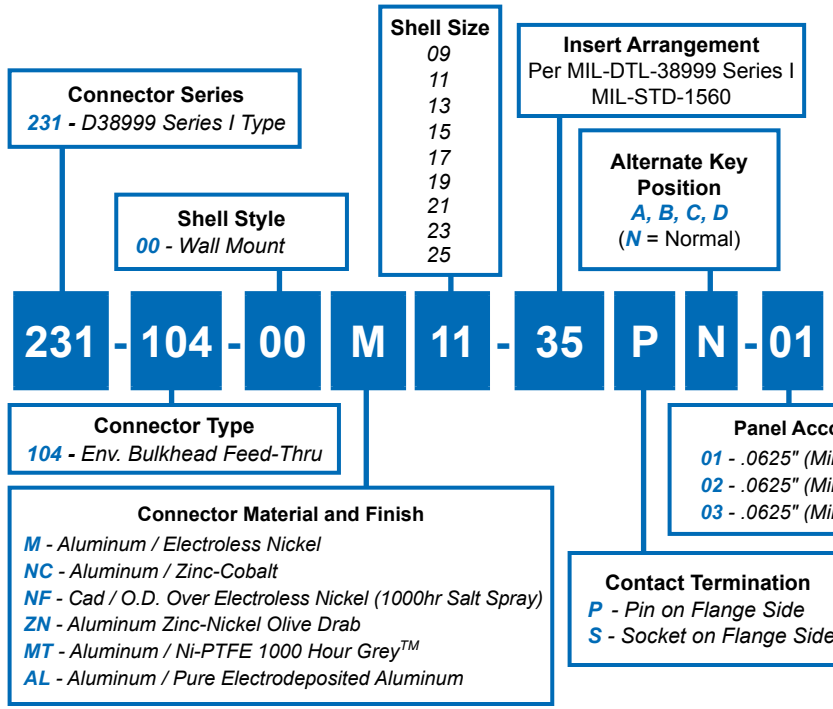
Shell Size
09
11
13
15
17
19
21
23
25

Insert Arrangement
Per MIL-DTL-38999 Series I
MIL-STD-1560

Connector Series
231 - D38999 Series I Type

Alternate Key Position
A, B, C, D
(N = Normal)

Shell Style
00 - Wall Mount

231 - 104 - 00 M 11 - 35 P N - 01

Connector Type
104 - Env. Bulkhead Feed-Thru

Panel Acco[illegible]
01 - .0625" (Mi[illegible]
02 - .0625" (Mi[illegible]
03 - .0625" (Mi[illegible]

Connector Material and Finish
M - Aluminum / Electroless Nickel
NC - Aluminum / Zinc-Cobalt
NF - Cad / O.D. Over Electroless Nickel (1000hr Salt Spray)
ZN - Aluminum Zinc-Nickel Olive Drab
MT - Aluminum / Ni-PTFE 1000 Hour Grey$^{TM}$
AL - Aluminum / Pure Electrodeposited Aluminum

Contact Termination
P - Pin on Flange Side
S - Socket on Flange Side